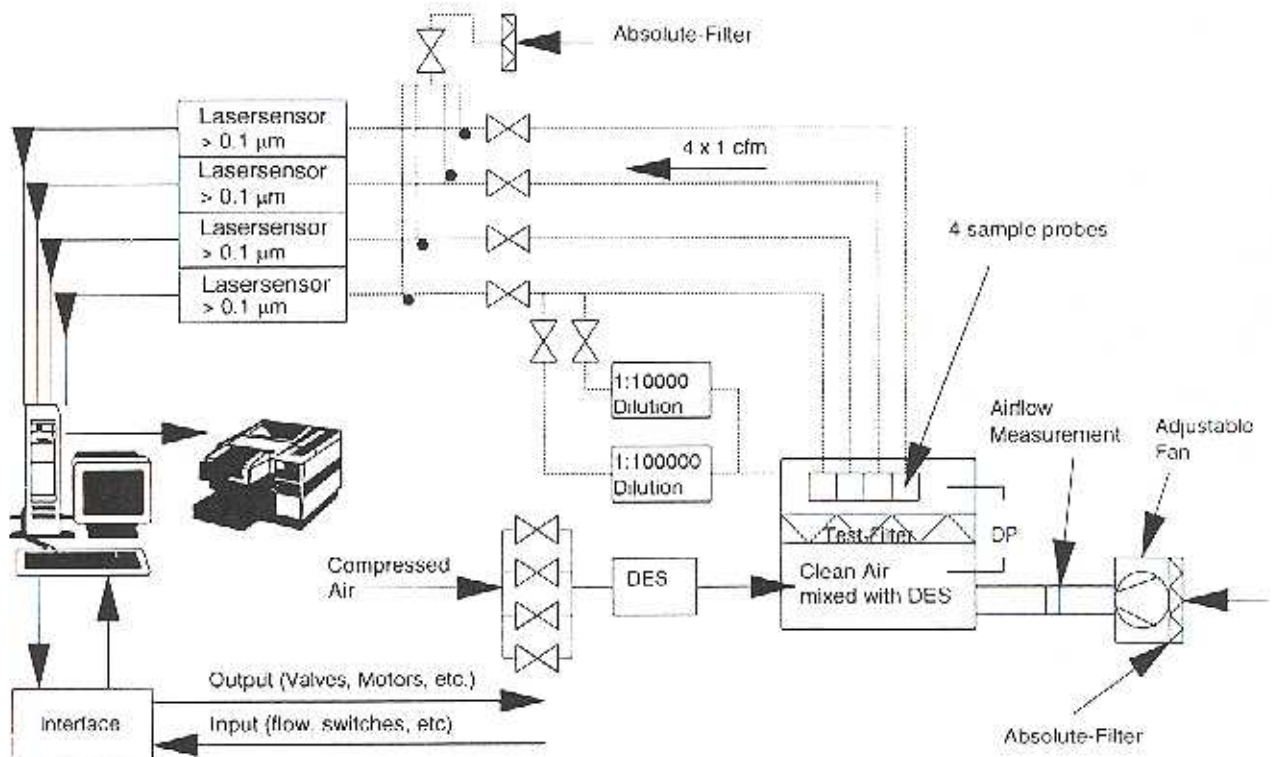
Absolute-Filter

Lasersensor > 0.1 µm

Lasersensor > 0.1 µm

Lasersensor > 0.1 µm

Lasersensor > 0.1 µm

4 x 1 cfm

4 sample probes

1:10000 Dilution

1:100000 Dilution

Airflow Measurement

Adjustable Fan

Test-Filter

DP

Compressed Air

DES

Clean Air mixed with DES

Output (Valves, Motors, etc.)

Interface

Input (flow, switches, etc)

Absolute-Filter